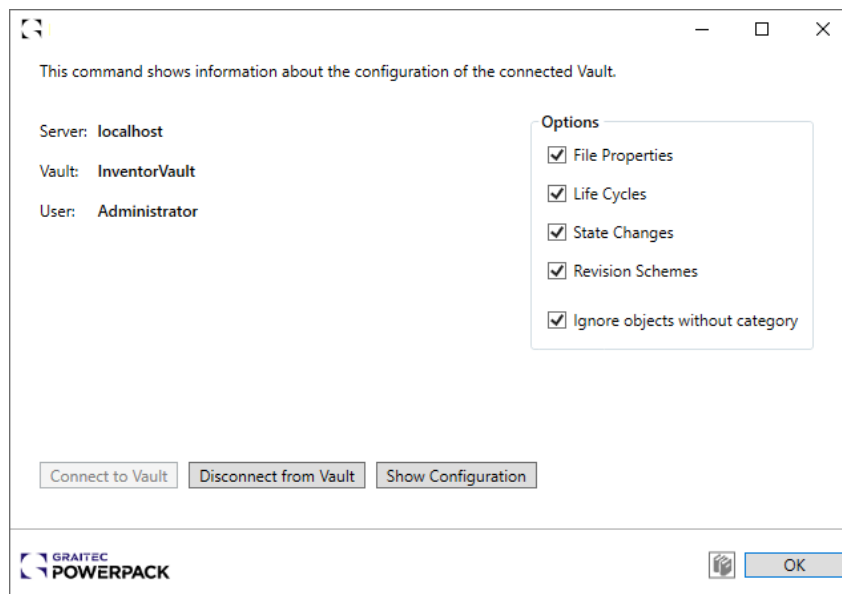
This command shows information about the configuration of the connected Vault.

Server: localhost

Vault: InventorVault

User: Administrator

Options

File Properties

Life Cycles

State Changes

Revision Schemes

Ignore objects without category

Connect to Vault

Disconnect from Vault

Show Configuration

GRAITEC POWERPACK

OK